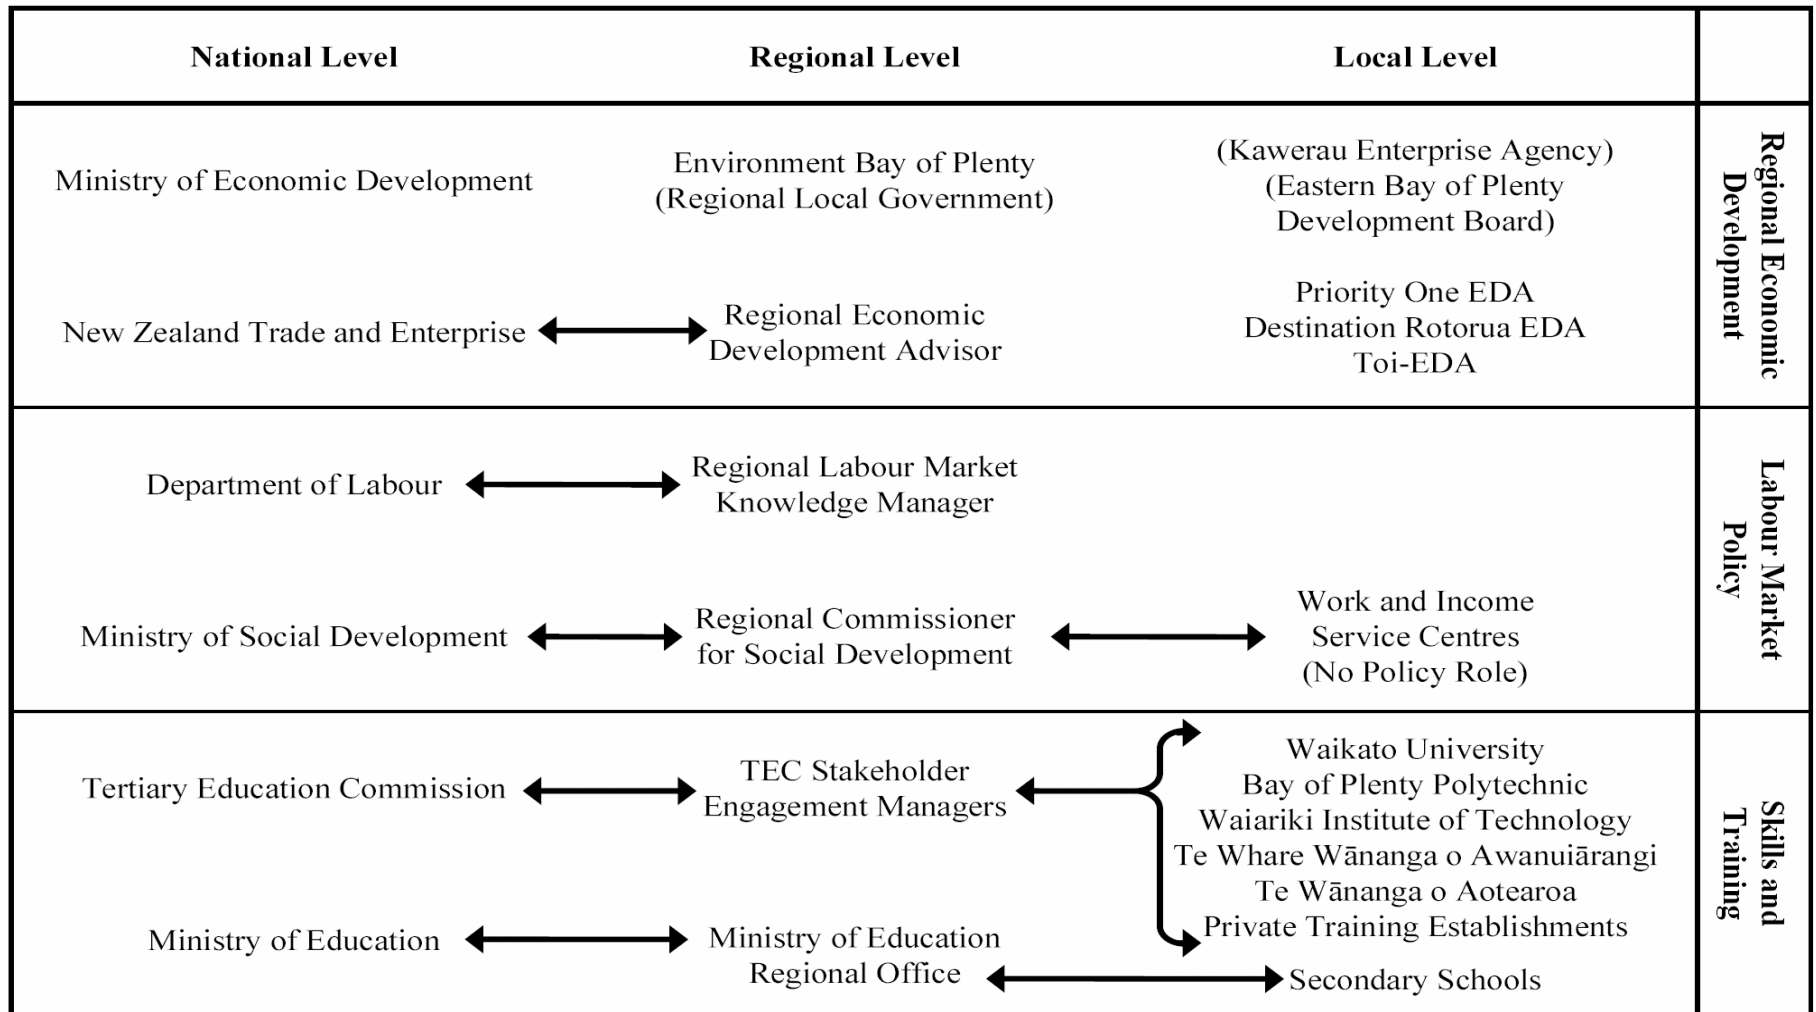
| National Level | Regional Level | Local Level | |
|---|---|---|---|
| Ministry of Economic Development | Environment Bay of Plenty (Regional Local Government) | (Kawerau Enterprise Agency) (Eastern Bay of Plenty Development Board) | Regional Economic Development |
| New Zealand Trade and Enterprise | Regional Economic Development Advisor | Priority One EDA Destination Rotorua EDA Toi-EDA | |
| Department of Labour | Regional Labour Market Knowledge Manager | | Labour Market Policy |
| Ministry of Social Development | Regional Commissioner for Social Development | Work and Income Service Centres (No Policy Role) | |
| Tertiary Education Commission | TEC Stakeholder Engagement Managers | Waikato University Bay of Plenty Polytechnic Waiariki Institute of Technology Te Whare Wānanga o Awanuiārangi Te Wānanga o Aotearoa Private Training Establishments | Skills and Training |
| Ministry of Education | Ministry of Education Regional Office | Secondary Schools | |